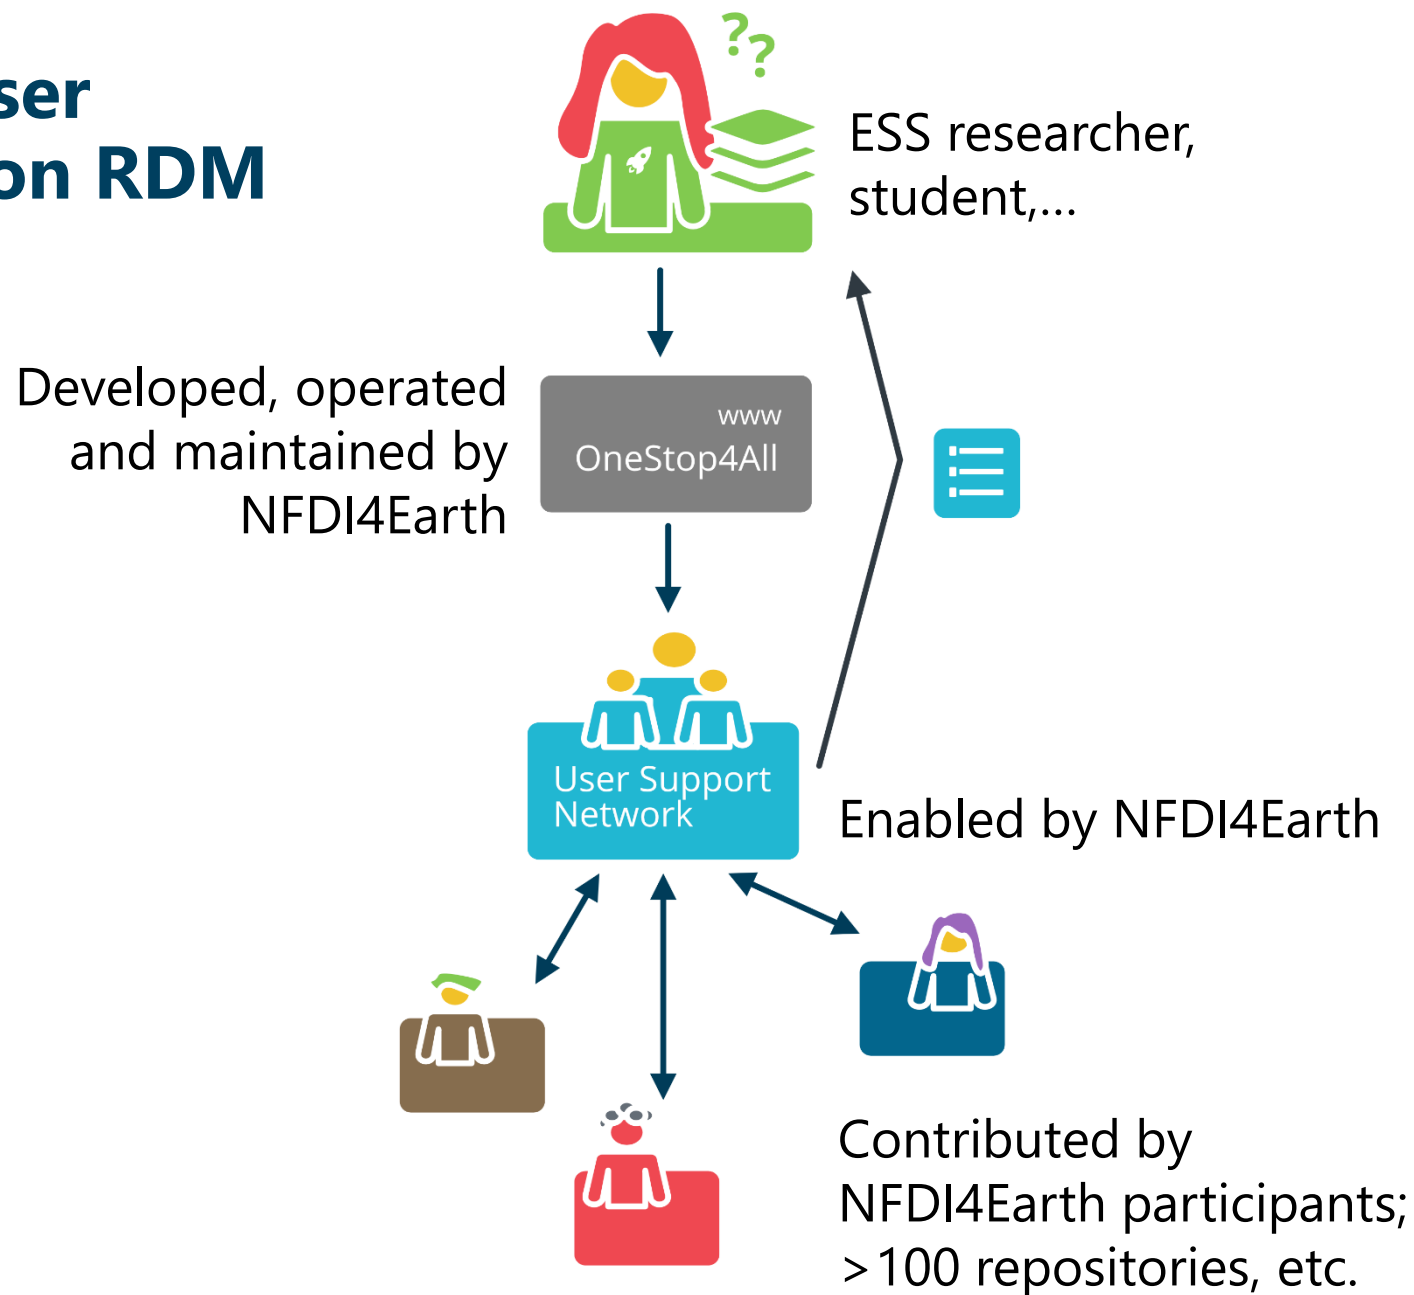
ser
on RDM

??

ESS researcher, student,...

Developed, operated and maintained by NFDI4Earth

www
OneStop4All

User Support Network

Enabled by NFDI4Earth

Contributed by NFDI4Earth participants; >100 repositories, etc.